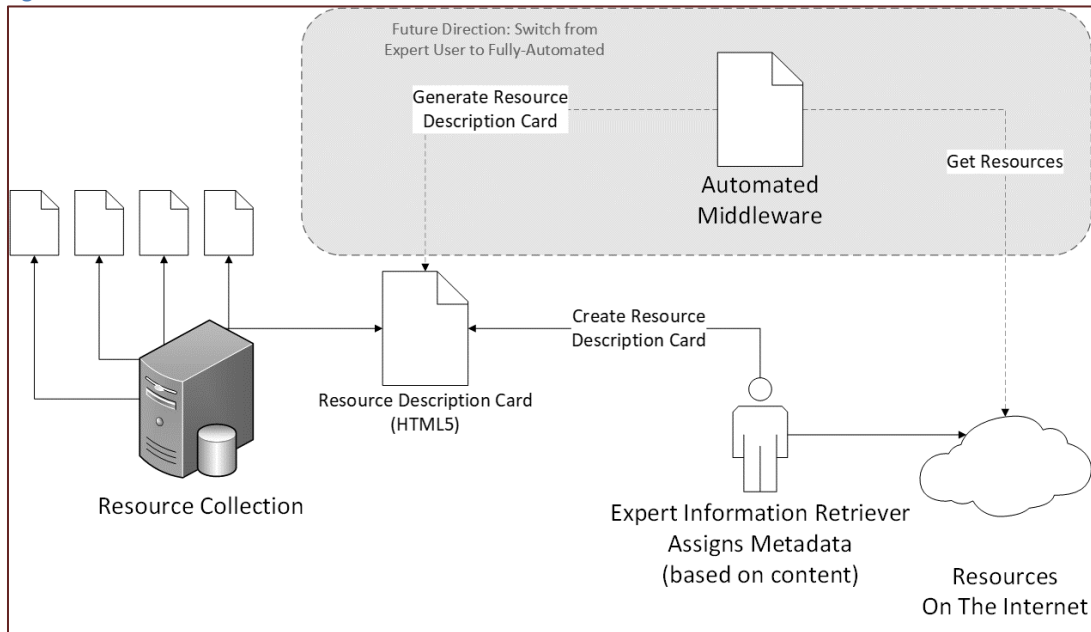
Future Direction: Switch from Expert User to Fully-Automated

Generate Resource Description Card

Automated Middleware

Get Resources

Create Resource Description Card

Resource Description Card (HTML5)

Resource Collection

Expert Information Retriever Assigns Metadata (based on content)

Resources On The Internet